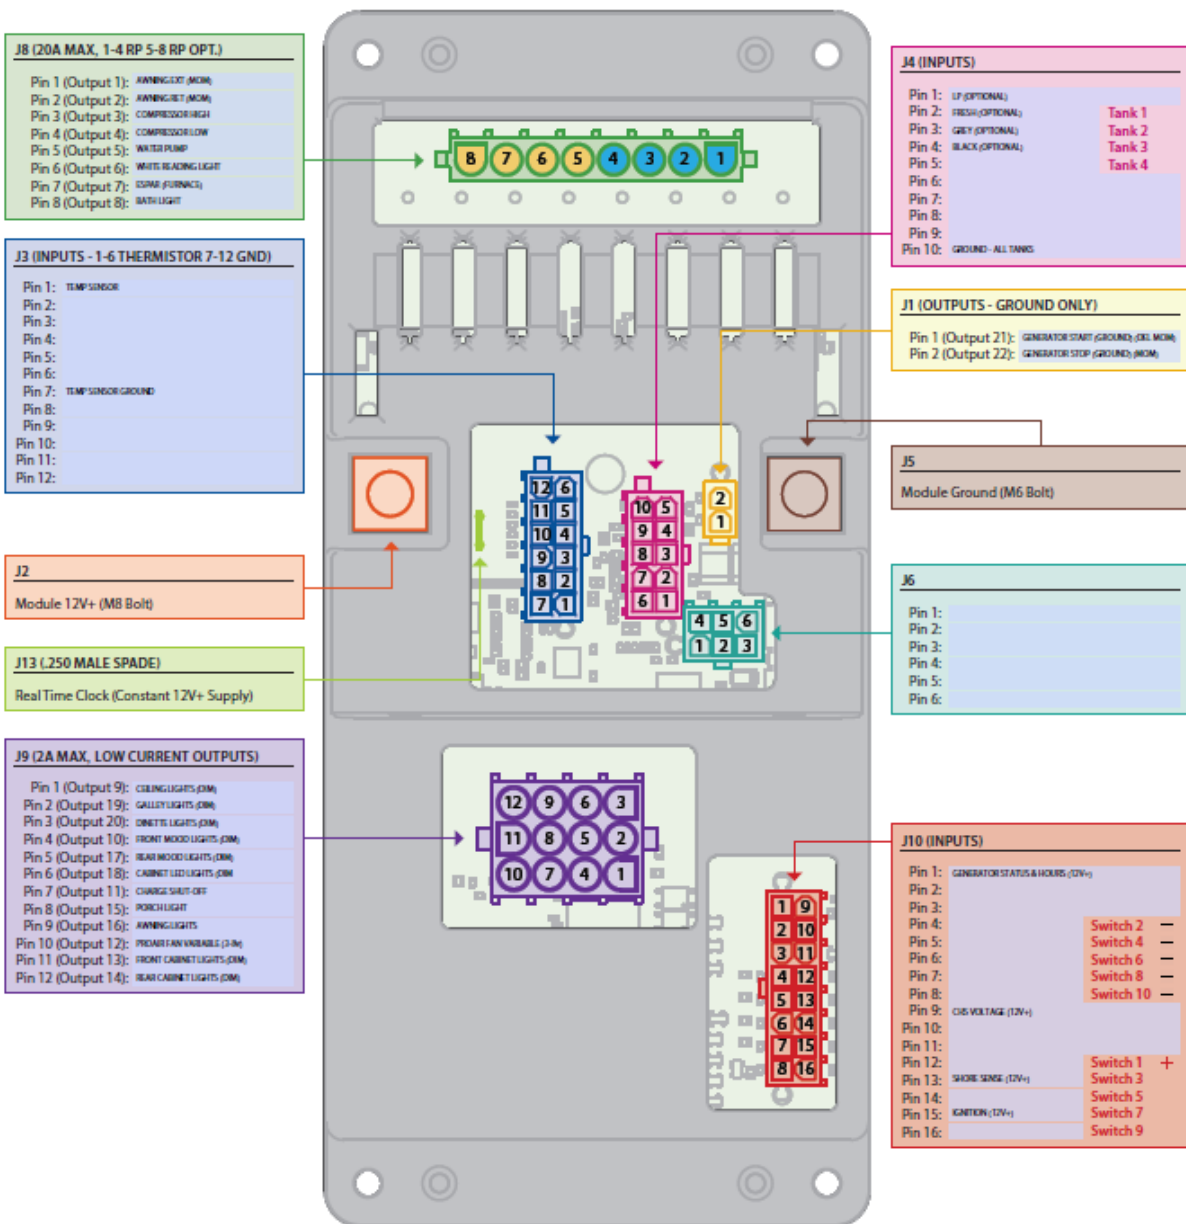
J8 (20A MAX, 1-4 RP 5-8 RP OPT.)

Pin 1 (Output 1): AWNING EXT (MOM)
Pin 2 (Output 2): AWNING RET (MOM)
Pin 3 (Output 3): COMPRESSOR HIGH
Pin 4 (Output 4): COMPRESSOR LOW
Pin 5 (Output 5): WATER PUMP
Pin 6 (Output 6): WHITE READING LIGHT
Pin 7 (Output 7): ESPAR (FURNACE)
Pin 8 (Output 8): BATH LIGHT

J3 (INPUTS - 1-6 THERMISTOR 7-12 GND)

Pin 1: TEMP SENSOR
Pin 2:
Pin 3:
Pin 4:
Pin 5:
Pin 6:
Pin 7: TEMP SENSOR GROUND
Pin 8:
Pin 9:
Pin 10:
Pin 11:
Pin 12:

J2

Module 12V+ (M8 Bolt)

J13 (.250 MALE SPADE)

Real Time Clock (Constant 12V+ Supply)

J9 (2A MAX, LOW CURRENT OUTPUTS)

Pin 1 (Output 9): CEILING LIGHTS (DIM)
Pin 2 (Output 19): GALLEY LIGHTS (DIM)
Pin 3 (Output 20): DINETTE LIGHTS (DIM)
Pin 4 (Output 10): FRONT MOOD LIGHTS (DIM)
Pin 5 (Output 17): REAR MOOD LIGHTS (DIM)
Pin 6 (Output 18): CABINET LED LIGHTS (DIM)
Pin 7 (Output 11): CHARGE SHUT-OFF
Pin 8 (Output 15): PORCH LIGHT
Pin 9 (Output 16): AWNING LIGHTS
Pin 10 (Output 12): PROAIR FAN VARIABLE (2-IN)
Pin 11 (Output 13): FRONT CABINET LIGHTS (DIM)
Pin 12 (Output 14): REAR CABINET LIGHTS (DIM)

8 7 6 5 4 3 2 1

12 6 11 5 10 4 9 3 8 2 7 1

10 5 9 4 8 3 7 2 6 1

2 1

4 5 6 1 2 3

12 9 6 3 11 8 5 2 10 7 4 1

1 9 2 10 3 11 4 12 5 13 6 14 7 15 8 16

J4 (INPUTS)

Pin 1: LP (OPTIONAL)
Pin 2: FRESH (OPTIONAL) Tank 1
Pin 3: GREY (OPTIONAL) Tank 2
Pin 4: BLACK (OPTIONAL) Tank 3
Pin 5: Tank 4
Pin 6:
Pin 7:
Pin 8:
Pin 9:
Pin 10: GROUND - ALL TANKS

J1 (OUTPUTS - GROUND ONLY)

Pin 1 (Output 21): GENERATOR START (GROUND) (OIL MOM)
Pin 2 (Output 22): GENERATOR STOP (GROUND) (MOM)

J5

Module Ground (M6 Bolt)

J6

Pin 1:
Pin 2:
Pin 3:
Pin 4:
Pin 5:
Pin 6:

J10 (INPUTS)

Pin 1: GENERATOR STATUS & HOURS (12V+)
Pin 2:
Pin 3:
Pin 4: Switch 2 –
Pin 5: Switch 4 –
Pin 6: Switch 6 –
Pin 7: Switch 8 –
Pin 8: Switch 10 –
Pin 9: CHS VOLTAGE (12V+)
Pin 10:
Pin 11:
Pin 12: Switch 1 +
Pin 13: SHORE SENSE (12V+) Switch 3
Pin 14: Switch 5
Pin 15: IGNITION (12V+) Switch 7
Pin 16: Switch 9